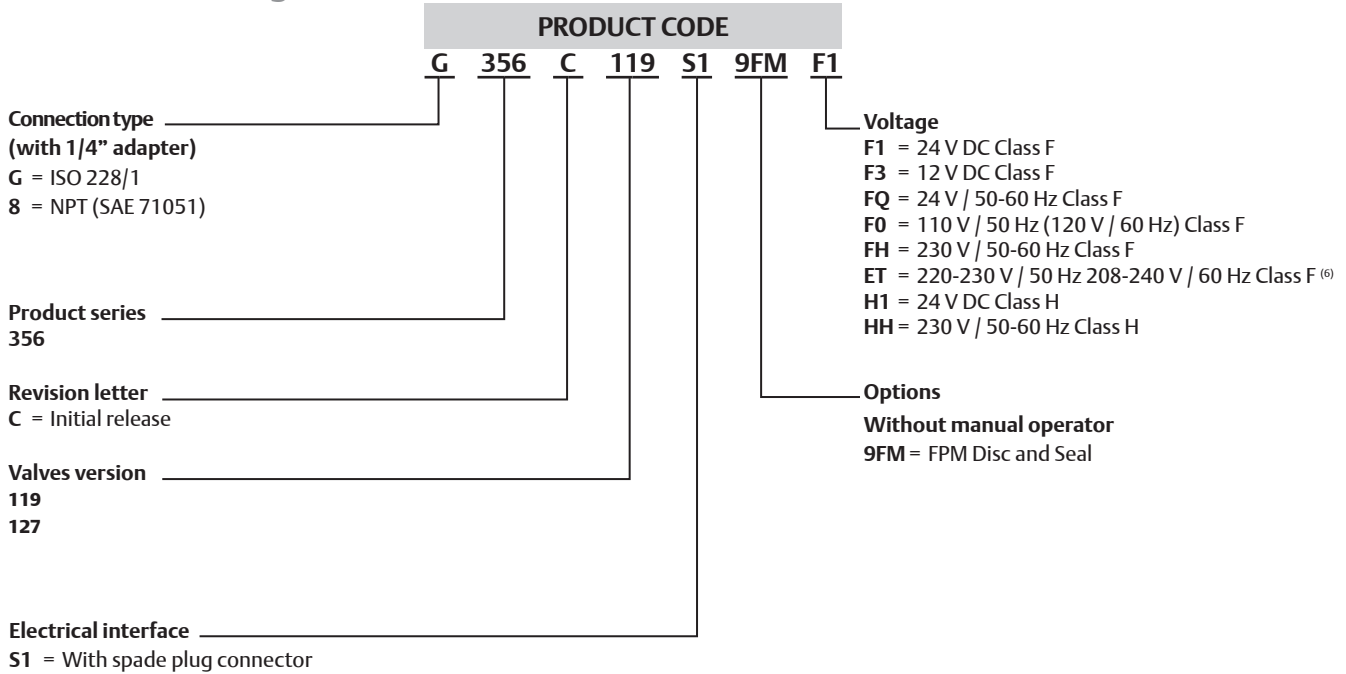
PRODUCT CODE

G 356 C 119 S1 9FM F1

Connection type (with 1/4" adapter)
G = ISO 228/1
8 = NPT (SAE 71051)

Product series
356

Revision letter
C = Initial release

Valves version
119
127

Electrical interface
S1 = With spade plug connector

Voltage
F1 = 24 V DC Class F
F3 = 12 V DC Class F
FQ = 24 V / 50-60 Hz Class F
F0 = 110 V / 50 Hz (120 V / 60 Hz) Class F
FH = 230 V / 50-60 Hz Class F
ET = 220-230 V / 50 Hz 208-240 V / 60 Hz Class F (6)
H1 = 24 V DC Class H
HH = 230 V / 50-60 Hz Class H

Options
Without manual operator
9FM = FPM Disc and Seal